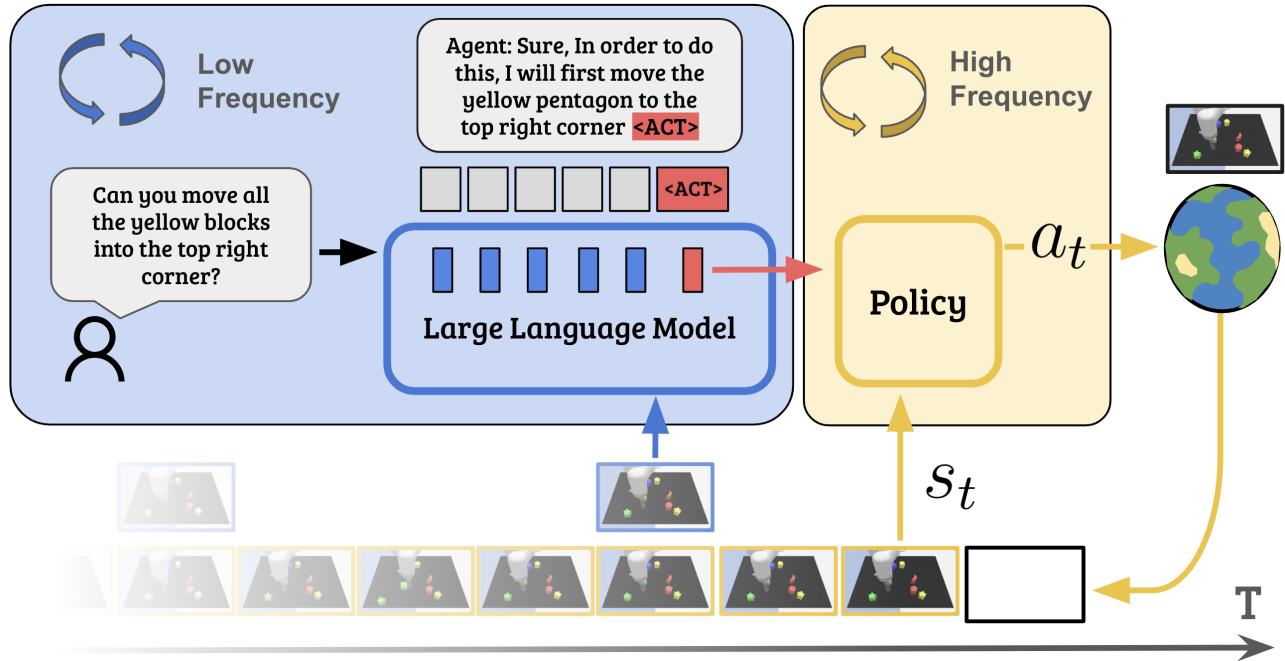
Low Frequency

Agent: Sure, In order to do this, I will first move the yellow pentagon to the top right corner <ACT>

<ACT>

Can you move all the yellow blocks into the top right corner?

Large Language Model

High Frequency

Policy

$a_t$

$s_t$

T